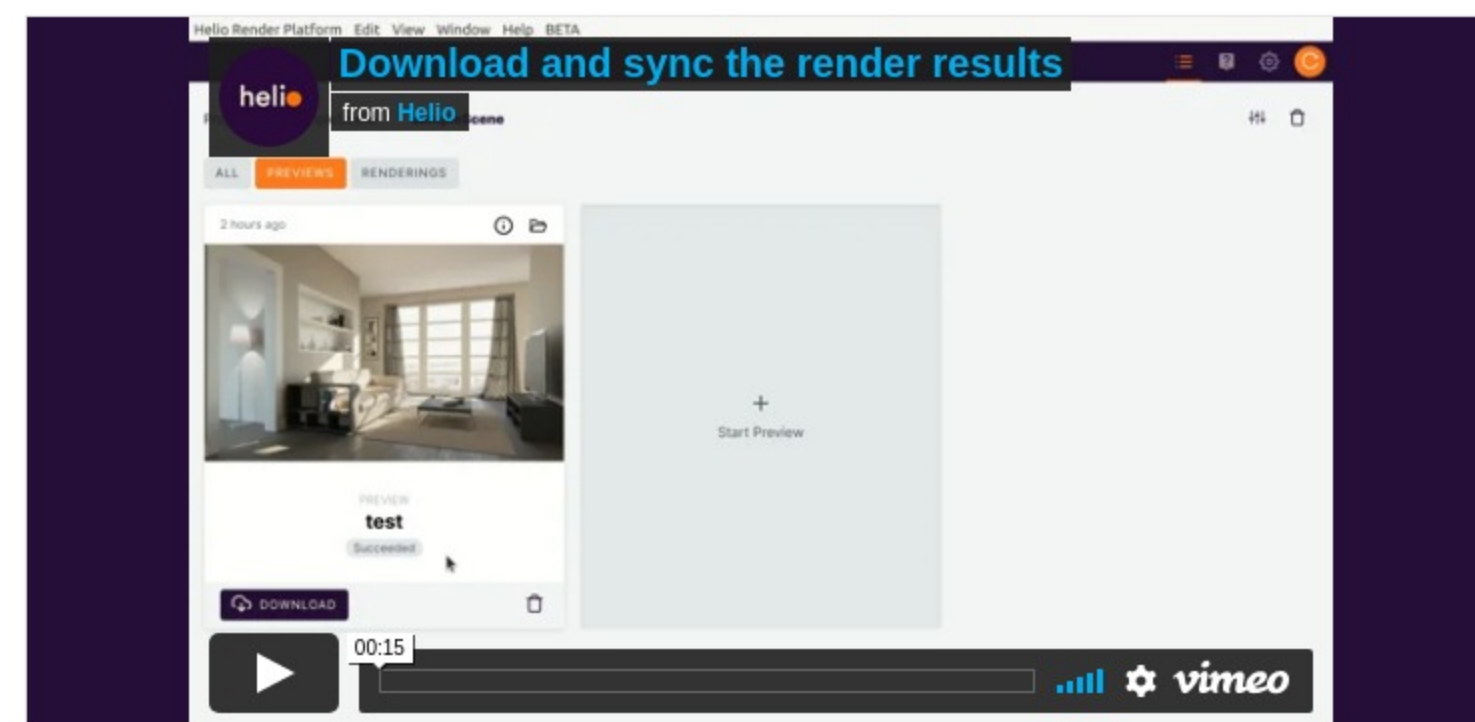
Helio Render Platform Edit View Window Help BETA

helio

Download and sync the render results

from Helio

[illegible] scene

C

ALL PREVIEWS RENDERINGS

2 hours ago

PREVIEW

test

Succeeded

DOWNLOAD

+

Start Preview

00:15

vimeo